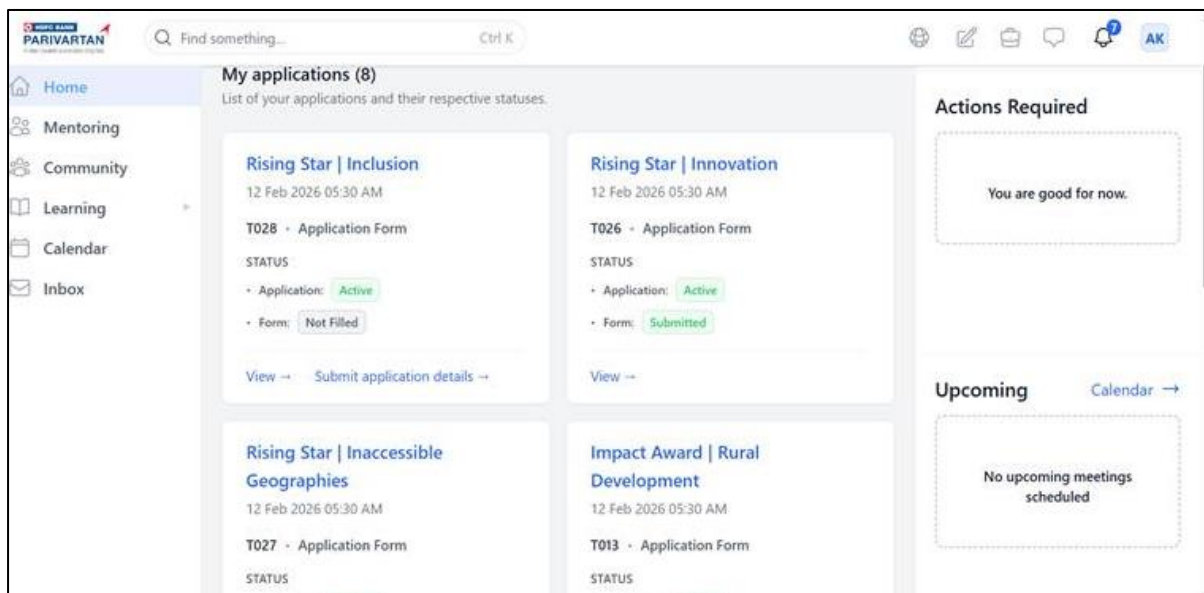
HDFC BANK
PARIVARTAN
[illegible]

Find something... Ctrl K

7
AK

Home
Mentoring
Community
Learning
Calendar
Inbox

My applications (8)
List of your applications and their respective statuses.

Rising Star | Inclusion
12 Feb 2026 05:30 AM
T028 · Application Form
STATUS
• Application: Active
• Form: Not Filled
View → Submit application details →

Rising Star | Innovation
12 Feb 2026 05:30 AM
T026 · Application Form
STATUS
• Application: Active
• Form: Submitted
View →

Rising Star | Inaccessible Geographies
12 Feb 2026 05:30 AM
T027 · Application Form
STATUS

Impact Award | Rural Development
12 Feb 2026 05:30 AM
T013 · Application Form
STATUS

Actions Required
You are good for now.

Upcoming
Calendar →
No upcoming meetings scheduled